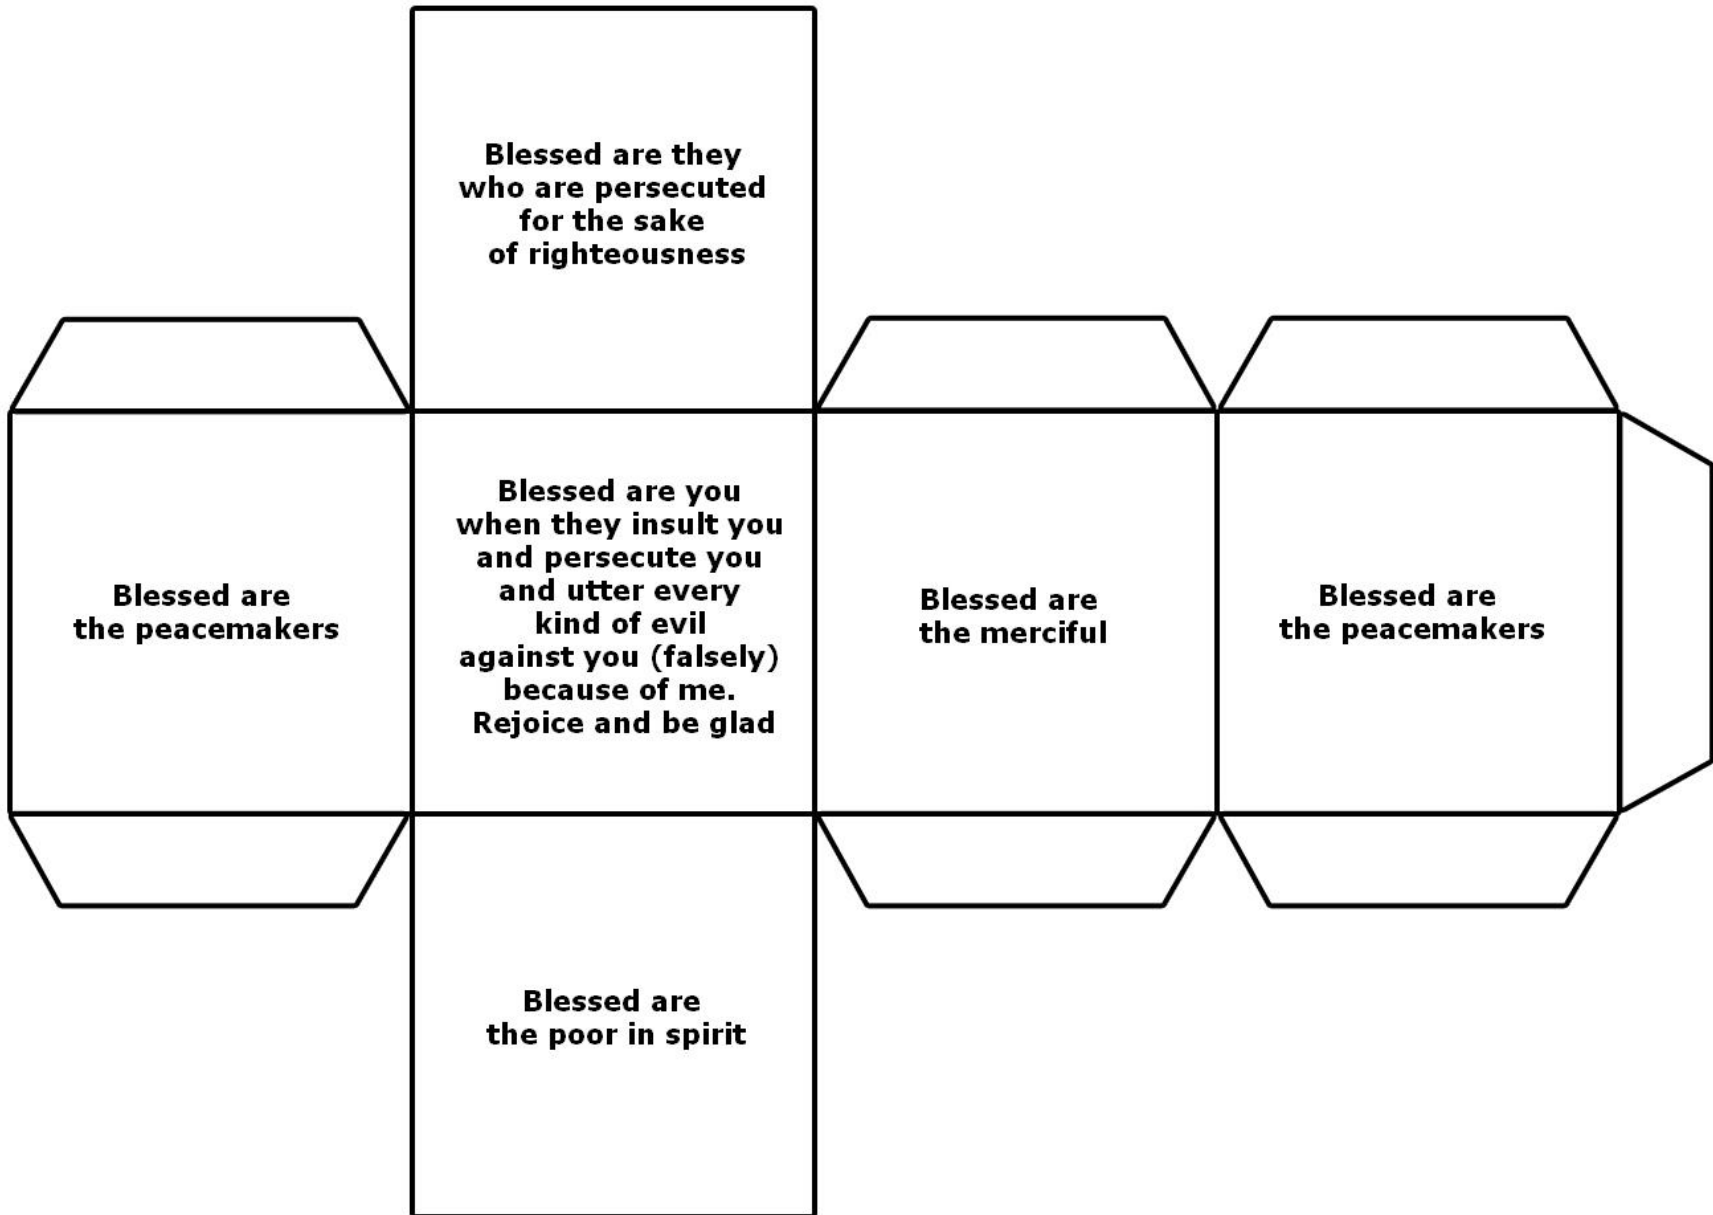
Blessed are they who are persecuted for the sake of righteousness

Blessed are the peacemakers

Blessed are you when they insult you and persecute you and utter every kind of evil against you (falsely) because of me. Rejoice and be glad

Blessed are the merciful

Blessed are the peacemakers

Blessed are the poor in spirit